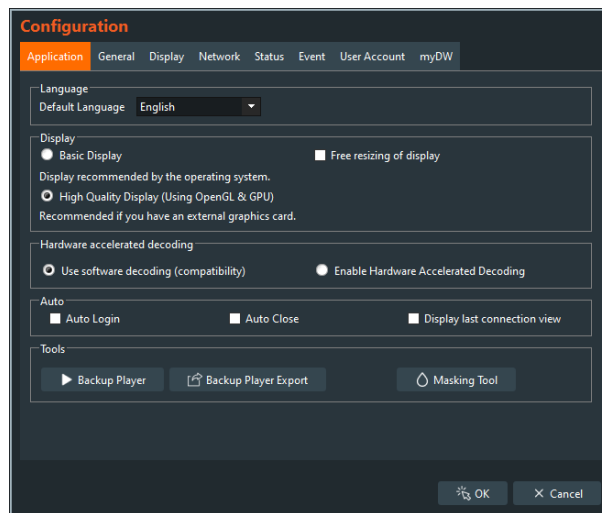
Configuration

Application | General | Display | Network | Status | Event | User Account | myDW

Language
Default Language English

Display
Basic Display
Free resizing of display
Display recommended by the operating system.
High Quality Display (Using OpenGL & GPU)
Recommended if you have an external graphics card.

Hardware accelerated decoding
Use software decoding (compatibility)
Enable Hardware Accelerated Decoding

Auto
Auto Login
Auto Close
Display last connection view

Tools
Backup Player
Backup Player Export
Masking Tool

OK
Cancel